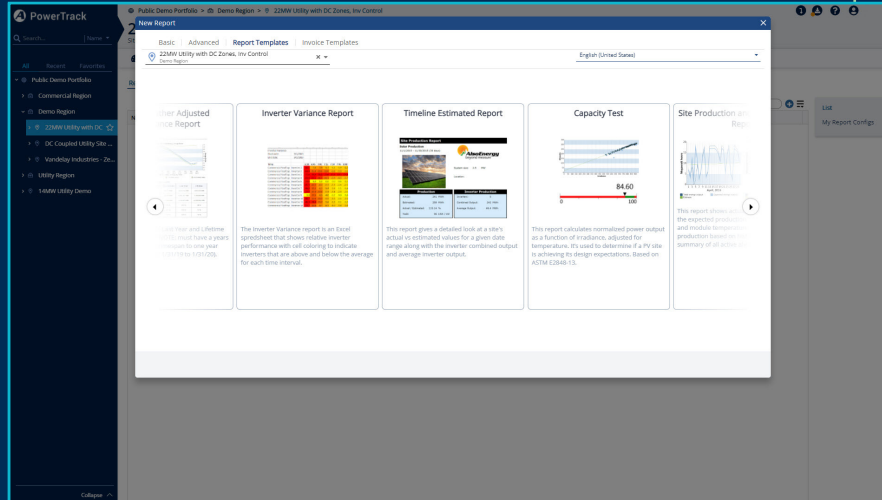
PowerTrack

Search... Name

All Recent Favorites

Public Demo Portfolio
Commercial Region
Demo Region
22MW Utility with DC
DC Coupled Utility Site ...
Vandelay Industries - Ze...
Utility Region
14MW Utility Demo

Collapse

Public Demo Portfolio > Demo Region > 22MW Utility with DC Zones, Inv Control

New Report

Basic | Advanced | Report Templates | Invoice Templates

22MW Utility with DC Zones, Inv Control
Demo Region

English (United States)

ther Adjusted
ance Report

Inverter Variance Report

The Inverter Variance report is an Excel spreadsheet that shows relative inverter performance with cell coloring to indicate inverters that are above and below the average for each time interval.

Timeline Estimated Report

This report gives a detailed look at a site's actual vs estimated values for a given date range along with the inverter combined output and average inverter output.

Capacity Test

84.60
0 100

This report calculates normalized power output as a function of irradiance, adjusted for temperature. It's used to determine if a PV site is achieving its design expectations. Based on ASTM E2848-13.

Site Production a
Repo

This report shows
the expected prod
and module temper
production based o
summary of all acti

List
My Report Configs